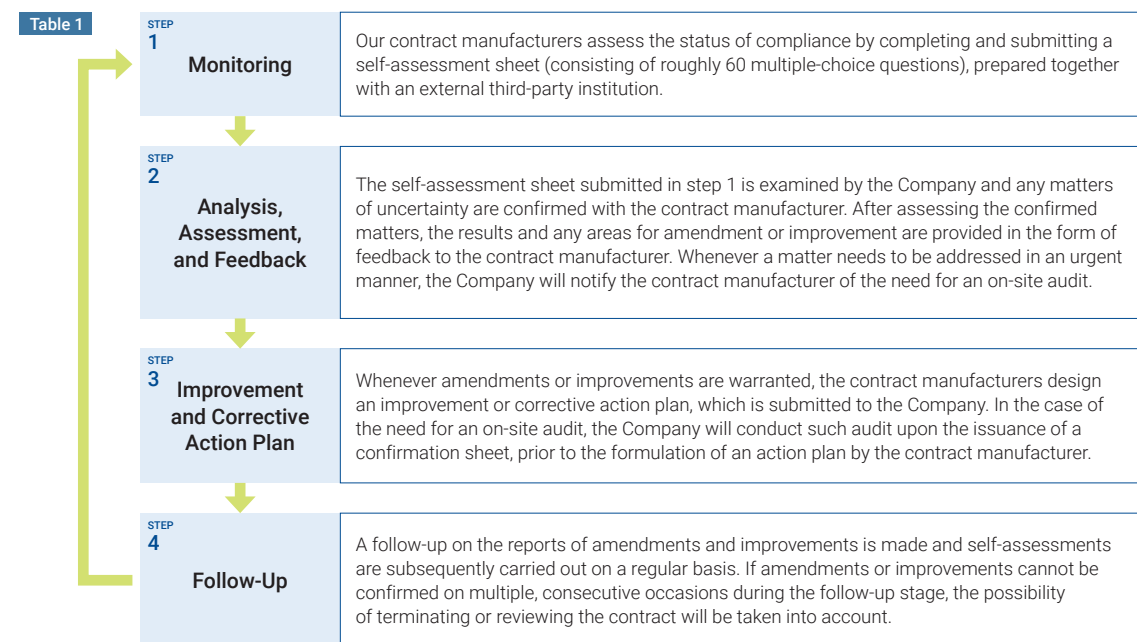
Table 1

STEP 1 Monitoring

Our contract manufacturers assess the status of compliance by completing and submitting a self-assessment sheet (consisting of roughly 60 multiple-choice questions), prepared together with an external third-party institution.

STEP 2 Analysis, Assessment, and Feedback

The self-assessment sheet submitted in step 1 is examined by the Company and any matters of uncertainty are confirmed with the contract manufacturer. After assessing the confirmed matters, the results and any areas for amendment or improvement are provided in the form of feedback to the contract manufacturer. Whenever a matter needs to be addressed in an urgent manner, the Company will notify the contract manufacturer of the need for an on-site audit.

STEP 3 Improvement and Corrective Action Plan

Whenever amendments or improvements are warranted, the contract manufacturers design an improvement or corrective action plan, which is submitted to the Company. In the case of the need for an on-site audit, the Company will conduct such audit upon the issuance of a confirmation sheet, prior to the formulation of an action plan by the contract manufacturer.

STEP 4 Follow-Up

A follow-up on the reports of amendments and improvements is made and self-assessments are subsequently carried out on a regular basis. If amendments or improvements cannot be confirmed on multiple, consecutive occasions during the follow-up stage, the possibility of terminating or reviewing the contract will be taken into account.